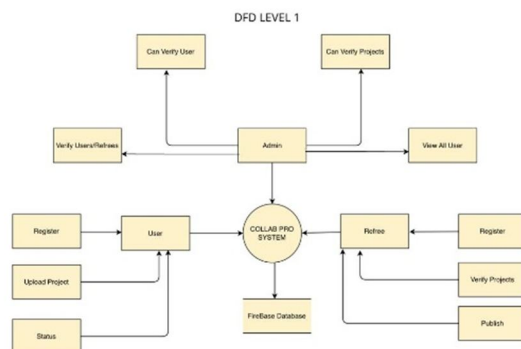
DFD LEVEL 1

Can Verify User

Can Verify Projects

Verify Users/Refrees

Admin

View All User

Register

User

COLLAB PRO SYSTEM

Refree

Register

Upload Project

Verify Projects

FireBase Database

Status

Publish